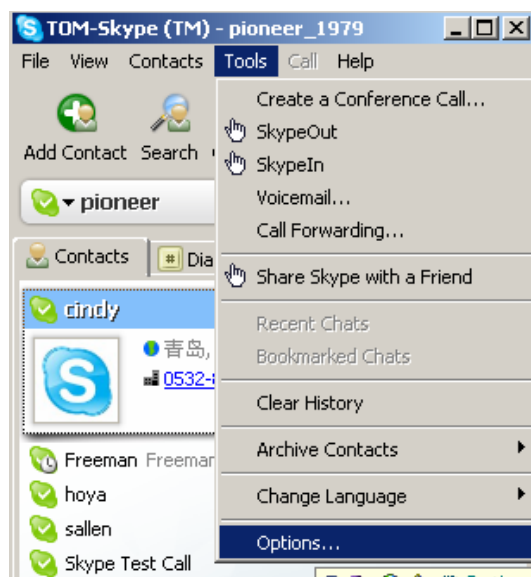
TOM-Skype (TM) - pioneer_1979

File View Contacts Tools Call Help

Add Contact Search

pioneer

Contacts Dia

cindy

青岛,

0532-

Freeman Freeman

hoya

sallen

Skype Test Call

Create a Conference Call...
SkypeOut
SkypeIn
Voicemail...
Call Forwarding...
Share Skype with a Friend
Recent Chats
Bookmarked Chats
Clear History
Archive Contacts
Change Language
Options...